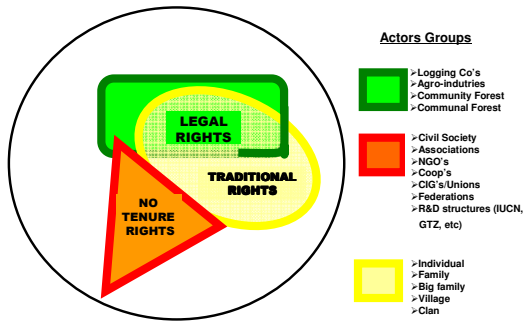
LEGAL RIGHTS

TRADITIONAL RIGHTS

NO TENURE RIGHTS

Actors Groups

➢Logging Co's
➢Agro-indutries
➢Community Forest
➢Communal Forest

➢Civil Society
➢Associations
➢NGO's
➢Coop's
➢CIG's/Unions
➢Federations
➢R&D structures (IUCN, GTZ, etc)

➢Individual
➢Family
➢Big family
➢Village
➢Clan